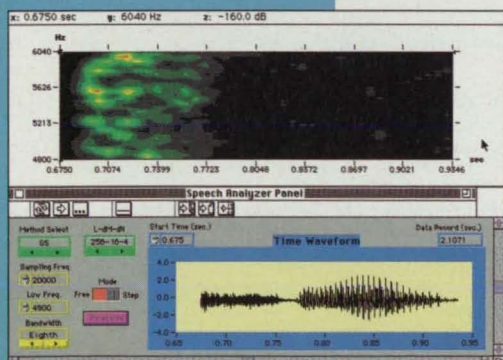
x: 0.6750 sec y: 6040 Hz z: -160.0 dB

Hz

6040

5626

5213

4800

0.6750 0.7074 0.7399 0.7723 0.8048 0.8372 0.8697 0.9021 0.9346

sec

Speech Analyzer Panel

Method Select

0S

L-d/t-d/t

256-16-4

Start Time (sec.)

0.675

Time Waveform

Data Record (sec.)

2.1071

Sampling Freq.

20000

Mode

Free Step

Low Freq.

4800

Bandwidth

Eighth

4.0

2.0

0.0

-2.0

-4.0

0.65 0.70 0.75 0.80 0.85 0.90 0.95